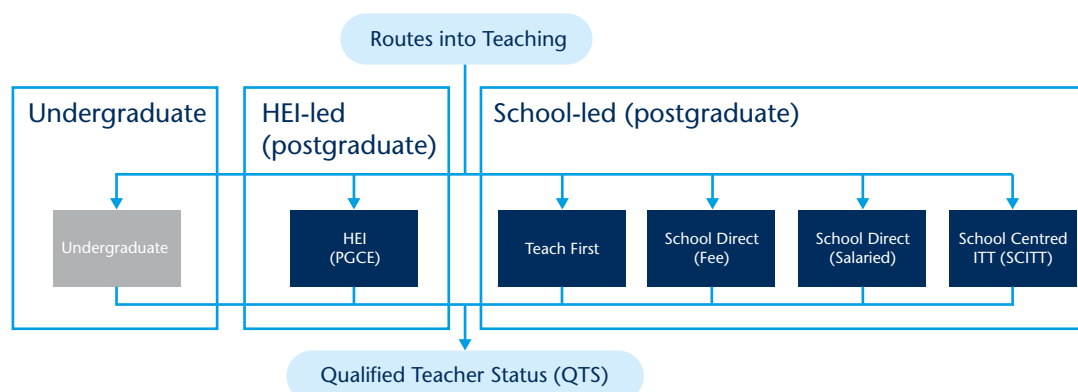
Routes into Teaching

Undergraduate

HEI-led (postgraduate)

School-led (postgraduate)

Undergraduate

HEI (PGCE)

Teach First

School Direct (Fee)

School Direct (Salaried)

School Centred ITT (SCITT)

Qualified Teacher Status (QTS)